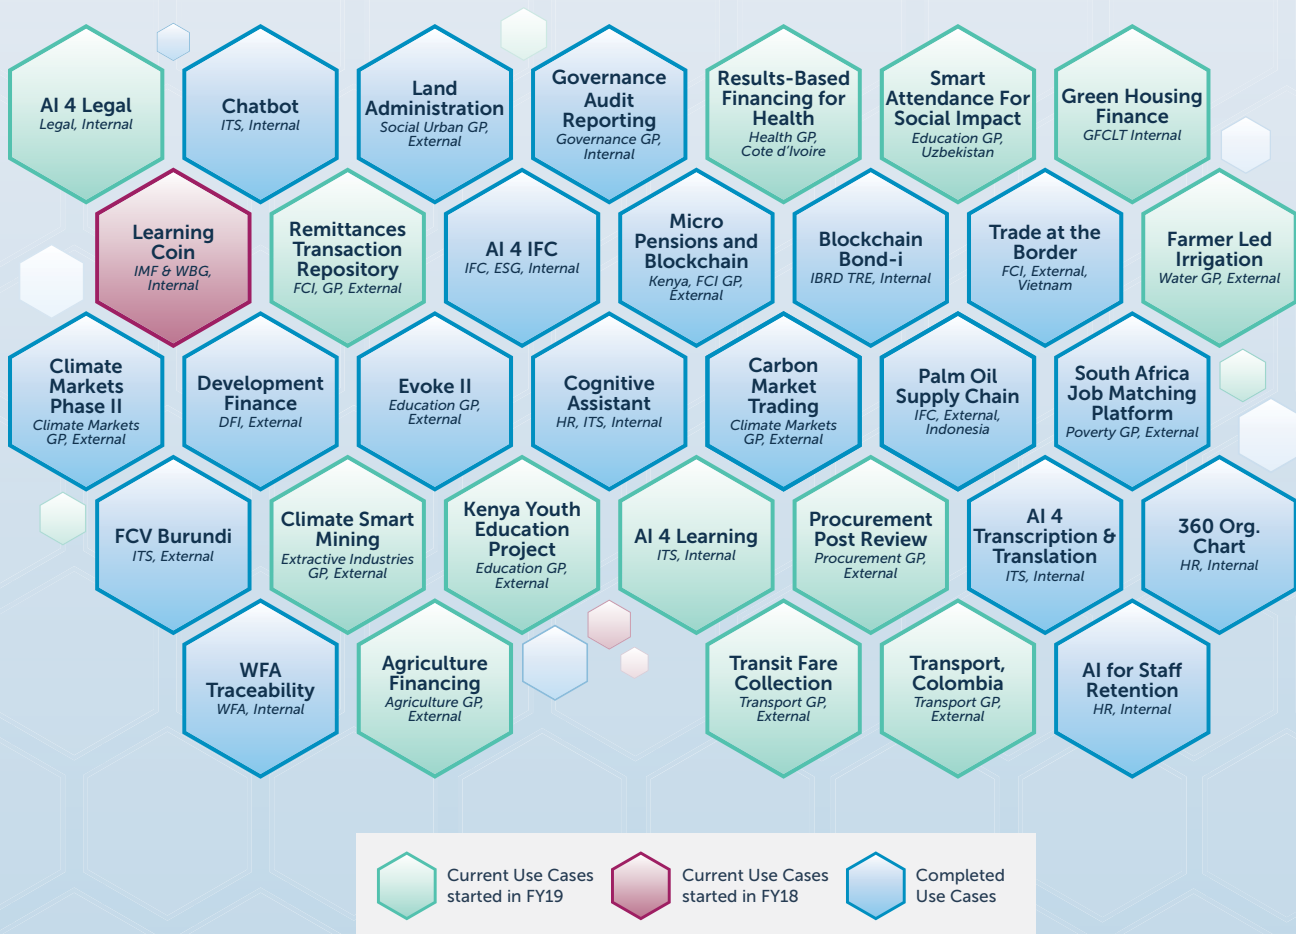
AI 4 Legal
Legal, Internal

Chatbot
ITS, Internal

Land Administration
Social Urban GP, External

Governance Audit Reporting
Governance GP, Internal

Results-Based Financing for Health
Health GP, Cote d'Ivoire

Smart Attendance For Social Impact
Education GP, Uzbekistan

Green Housing Finance
GFCLT Internal

Learning Coin
IMF & WBG, Internal

Remittances Transaction Repository
FCI, GP, External

AI 4 IFC
IFC, ESG, Internal

Micro Pensions and Blockchain
Kenya, FCI GP, External

Blockchain Bond-i
IBRD TRE, Internal

Trade at the Border
FCI, External, Vietnam

Farmer Led Irrigation
Water GP, External

Climate Markets Phase II
Climate Markets GP, External

Development Finance
DFI, External

Evoke II
Education GP, External

Cognitive Assistant
HR, ITS, Internal

Carbon Market Trading
Climate Markets GP, External

Palm Oil Supply Chain
IFC, External, Indonesia

South Africa Job Matching Platform
Poverty GP, External

FCV Burundi
ITS, External

Climate Smart Mining
Extractive Industries GP, External

Kenya Youth Education Project
Education GP, External

AI 4 Learning
ITS, Internal

Procurement Post Review
Procurement GP, External

AI 4 Transcription & Translation
ITS, Internal

360 Org. Chart
HR, Internal

WFA Traceability
WFA, Internal

Agriculture Financing
Agriculture GP, External

Transit Fare Collection
Transport GP, External

Transport, Colombia
Transport GP, External

AI for Staff Retention
HR, Internal

Current Use Cases started in FY19
Current Use Cases started in FY18
Completed Use Cases